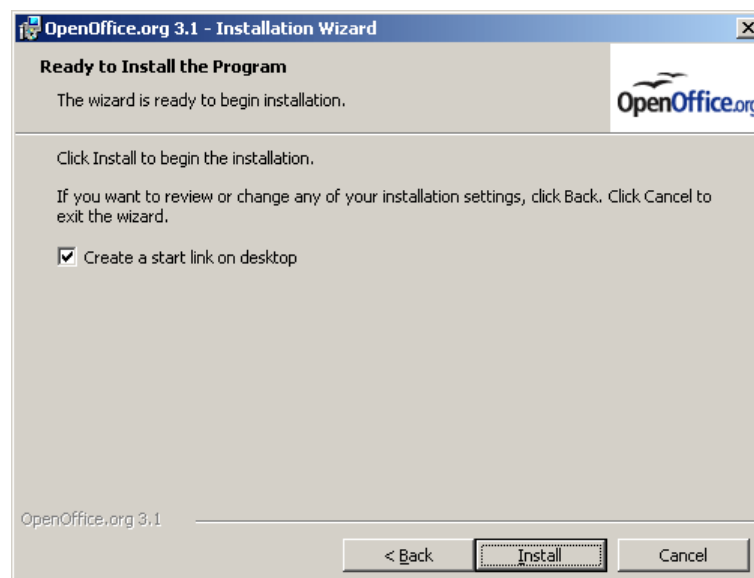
OpenOffice.org 3.1 - Installation Wizard

Ready to Install the Program

The wizard is ready to begin installation.

OpenOffice.or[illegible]

Click Install to begin the installation.

If you want to review or change any of your installation settings, click Back. Click Cancel to exit the wizard.

☑ Create a start link on desktop

OpenOffice.org 3.1

< Back | Install | Cancel